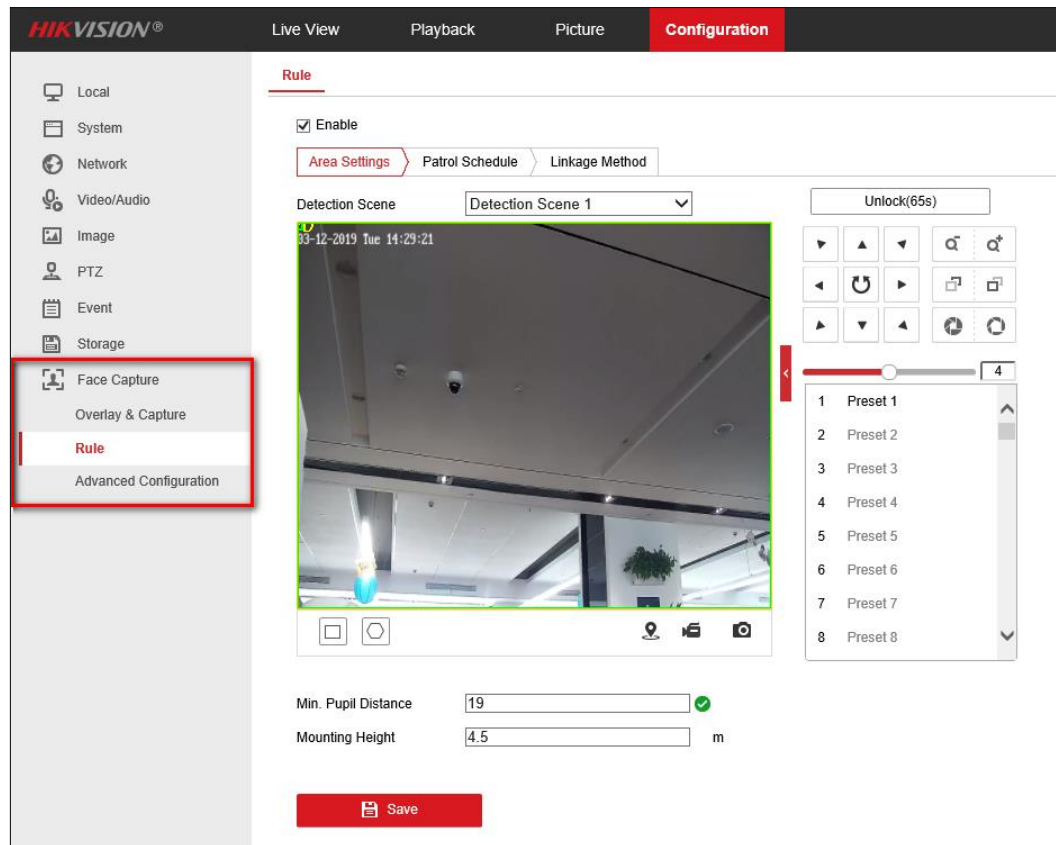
HIKVISION®
Live View
Playback
Picture
Configuration

Local
System
Network
Video/Audio
Image
PTZ
Event
Storage
Face Capture
Overlay & Capture
Rule
Advanced Configuration

Rule

Enable

Area Settings
Patrol Schedule
Linkage Method

Detection Scene
Detection Scene 1

Unlock(65s)

03-12-2019 Tue 14:29:21

4

1 Preset 1
2 Preset 2
3 Preset 3
4 Preset 4
5 Preset 5
6 Preset 6
7 Preset 7
8 Preset 8

Min. Pupil Distance 19
Mounting Height 4.5 m

Save